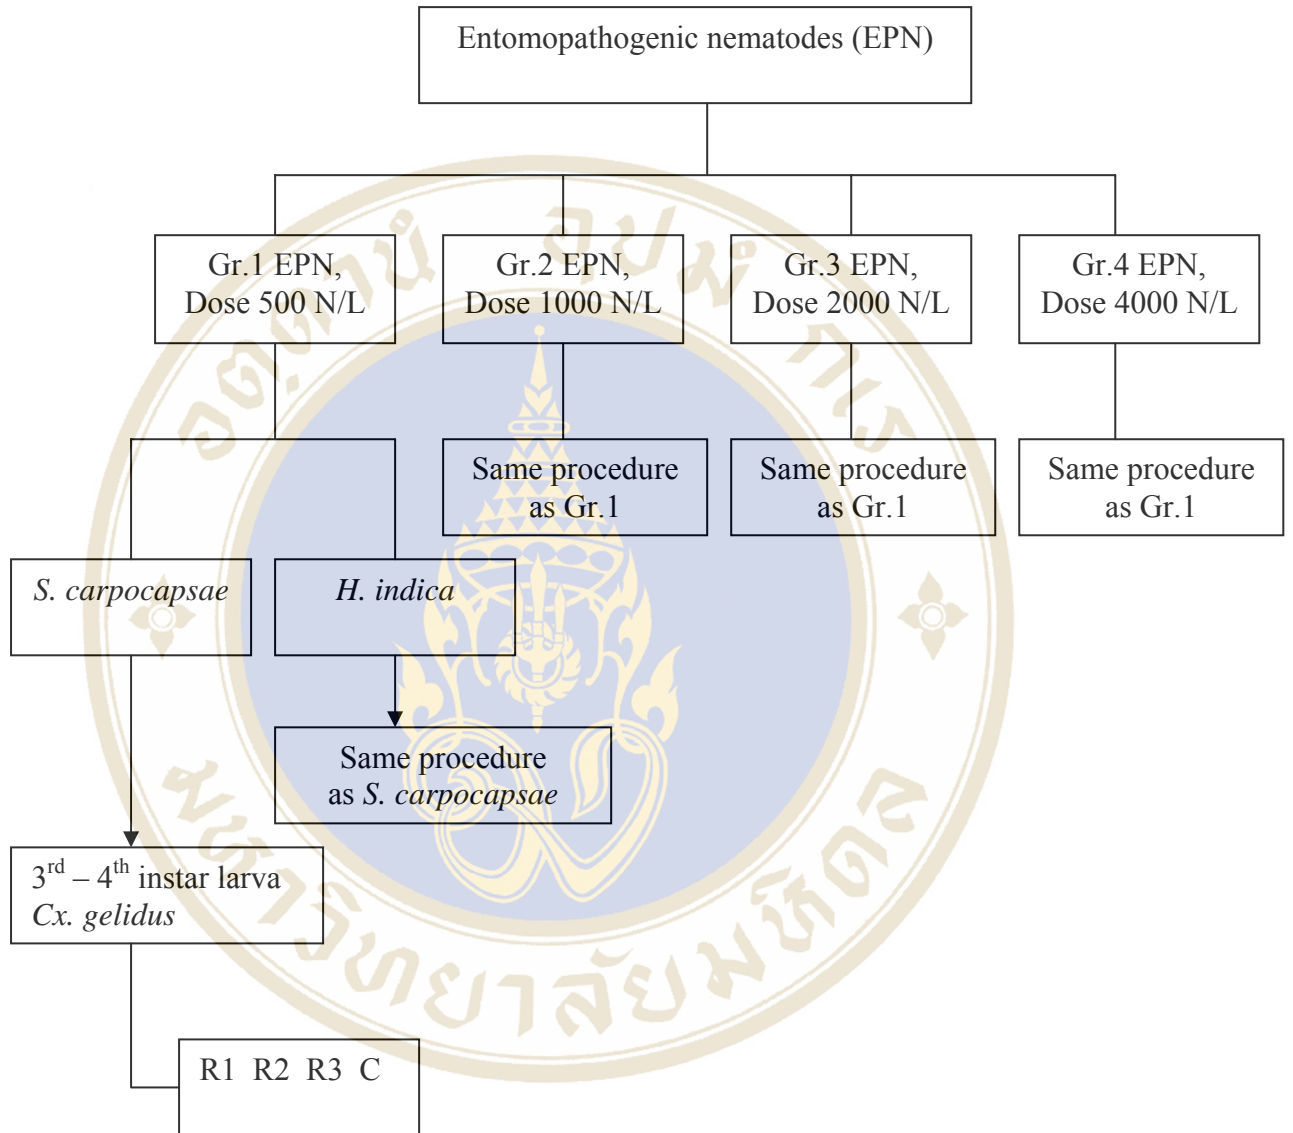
Entomopathogenic nematodes (EPN)

Gr.1 EPN, Dose 500 N/L

Gr.2 EPN, Dose 1000 N/L

Gr.3 EPN, Dose 2000 N/L

Gr.4 EPN, Dose 4000 N/L

Same procedure as Gr.1

Same procedure as Gr.1

Same procedure as Gr.1

S. carpocapsae

H. indica

Same procedure as S. carpocapsae

$3^{rd}$ – $4^{th}$ instar larva Cx. gelidus

R1 R2 R3 C

อจตมนิ มหาวิทยาลัยมหิดล